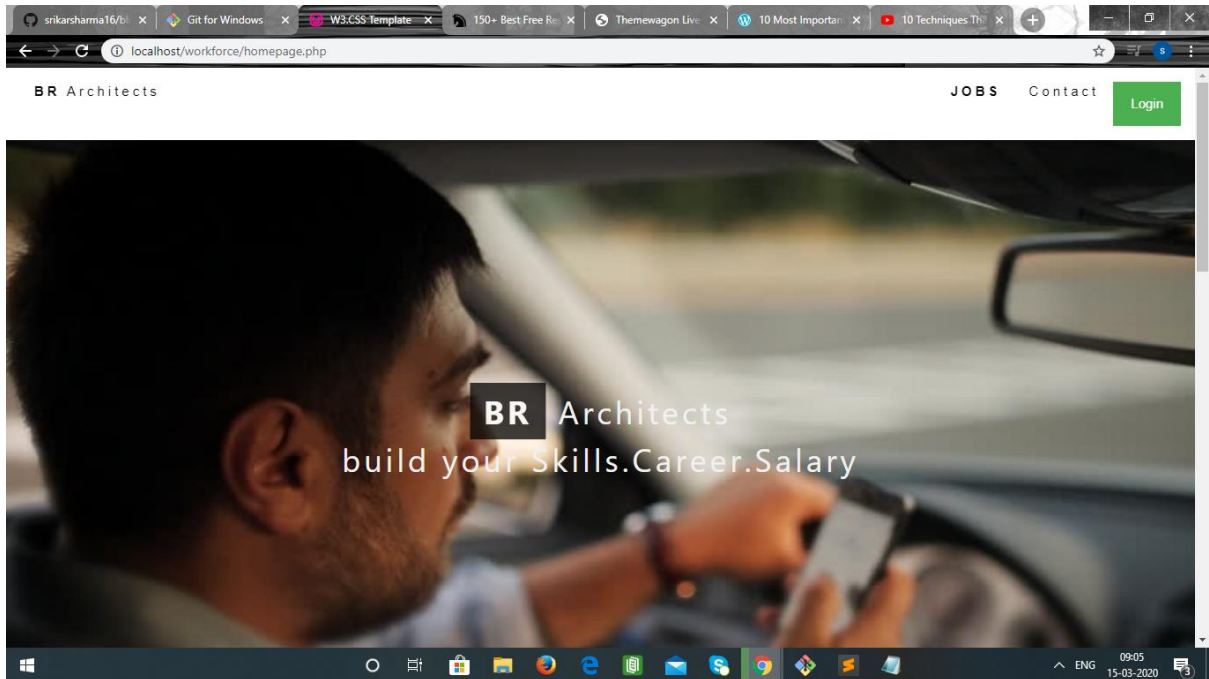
srikarsharma16/bl × | Git for Windows × | W3.CSS Template × | 150+ Best Free Re × | Themewagon Live × | 10 Most Importan × | 10 Techniques Th ×

localhost/workforce/homepage.php

BR Architects

JOBS Contact Login

BR Architects
build your Skills.Career.Salary

ENG 09:05 15-03-2020